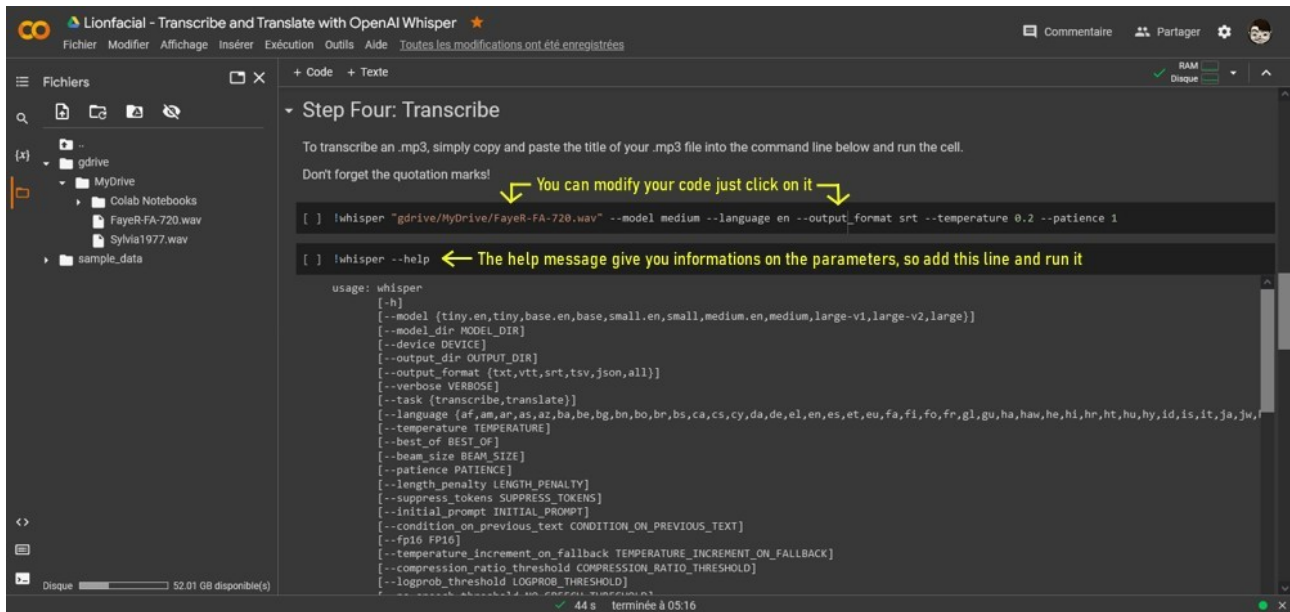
CO Lionfacial - Transcribe and Translate with OpenAI Whisper ★
Fichier Modifier Affichage Insérer Exécution Outils Aide Toutes les modifications ont été enregistrées

Commentaire Partager

Fichiers

+ Code + Texte

RAM Disque

{x}

..
gdrive
MyDrive
Colab Notebooks
FayeR-FA-720.wav
Sylvia1977.wav
sample_data

Step Four: Transcribe

To transcribe an .mp3, simply copy and paste the title of your .mp3 file into the command line below and run the cell.

Don't forget the quotation marks!

You can modify your code just click on it

[ ] !whisper "gdrive/MyDrive/FayeR-FA-720.wav" --model medium --language en --output_format srt --temperature 0.2 --patience 1

[ ] !whisper --help The help message give you informations on the parameters, so add this line and run it

usage: whisper
[-h]
[--model {tiny.en,tiny,base.en,base,small.en,small,medium.en,medium,large-v1,large-v2,large}]
[--model_dir MODEL_DIR]
[--device DEVICE]
[--output_dir OUTPUT_DIR]
[--output_format {txt,vtt,srt,tsv,json,all}]
[--verbose VERBOSE]
[--task {transcribe,translate}]
[--language {af,am,ar,as,az,ba,be,bg,bn,bo,br,bs,ca,cs,cy,da,de,el,en,es,et,eu,fa,fi,fo,fr,gl,gu,ha,haw,he,hi,hr,ht,hu,hy,id,is,it,ja,jw,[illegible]
[--temperature TEMPERATURE]
[--best_of BEST_OF]
[--beam_size BEAM_SIZE]
[--patience PATIENCE]
[--length_penalty LENGTH_PENALTY]
[--suppress_tokens SUPPRESS_TOKENS]
[--initial_prompt INITIAL_PROMPT]
[--condition_on_previous_text CONDITION_ON_PREVIOUS_TEXT]
[--fp16 FP16]
[--temperature_increment_on_fallback TEMPERATURE_INCREMENT_ON_FALLBACK]
[--compression_ratio_threshold COMPRESSION_RATIO_THRESHOLD]
[--logprob_threshold LOGPROB_THRESHOLD]
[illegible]

Disque 52.01 GB disponible(s)

✓ 44 s terminée à 05:16